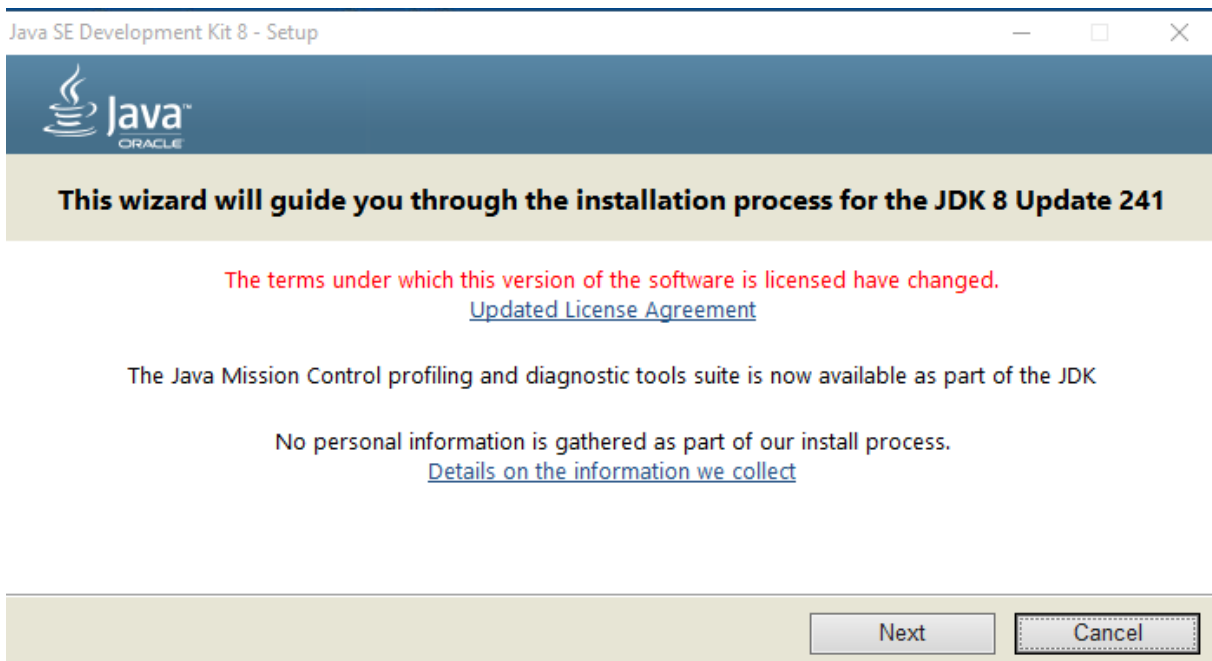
Java SE Development Kit 8 - Setup

Java™
ORACLE

This wizard will guide you through the installation process for the JDK 8 Update 241

The terms under which this version of the software is licensed have changed.
Updated License Agreement

The Java Mission Control profiling and diagnostic tools suite is now available as part of the JDK

No personal information is gathered as part of our install process.
Details on the information we collect

Next
Cancel